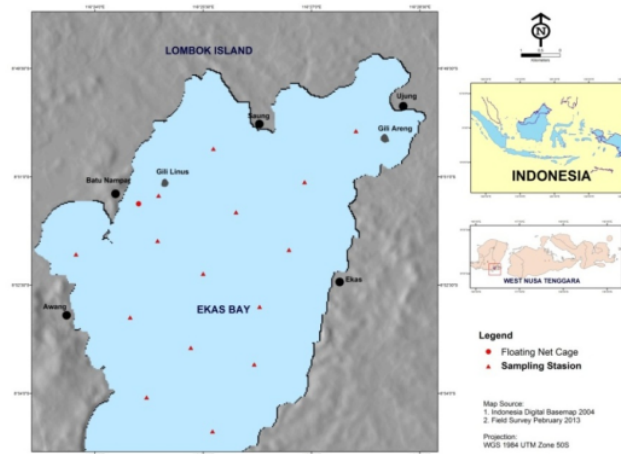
LOMBOK ISLAND

Ujung

Saung

Gili Areng

Gili Linus

Batu Nampar

Ekas

Awang

EKAS BAY

N

INDONESIA

WEST NUSA TENGGARA

Legend

Floating Net Cage

Sampling Stasion

Map Source:
1. Indonesia Digital Basemap 2004
2. Field Survey Pebruary 2013

Projection:
WGS 1984 UTM Zone 50S